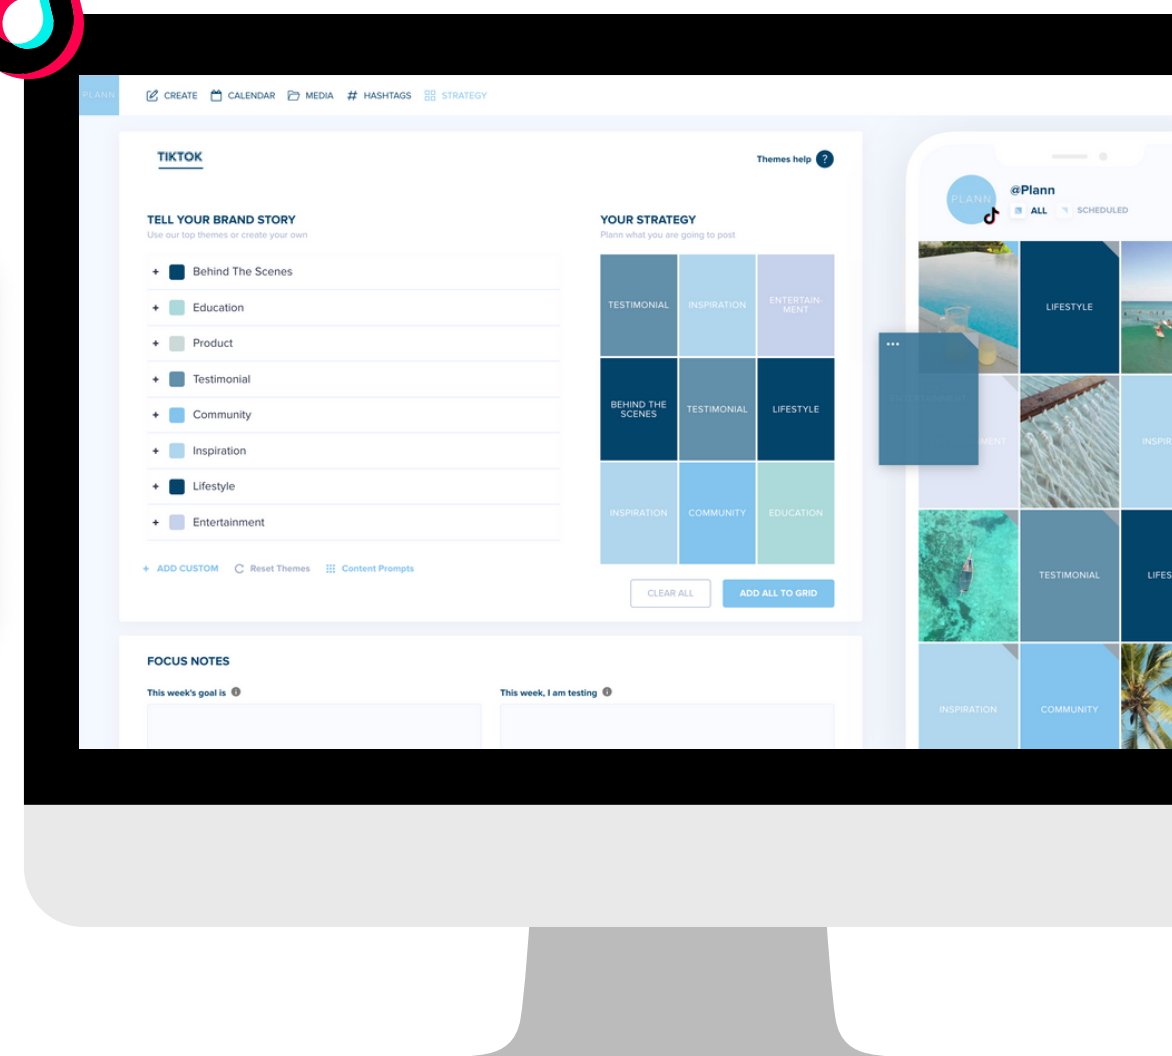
PLANN CREATE CALENDAR MEDIA # HASHTAGS STRATEGY

TIKTOK

Themes help ?

TELL YOUR BRAND STORY
Use our top themes or create your own

+ Behind The Scenes
+ Education
+ Product
+ Testimonial
+ Community
+ Inspiration
+ Lifestyle
+ Entertainment

+ ADD CUSTOM Reset Themes Content Prompts

YOUR STRATEGY
Plann what you are going to post

| TESTIMONIAL | INSPIRATION | ENTERTAINMENT |
|---|---|---|
| BEHIND THE SCENES | TESTIMONIAL | LIFESTYLE |
| INSPIRATION | COMMUNITY | EDUCATION |

CLEAR ALL ADD ALL TO GRID

FOCUS NOTES

This week's goal is

This week, I am testing

PLANN @Plann
ALL SCHEDULED

LIFESTYLE
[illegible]MENT
INSPIR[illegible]
TESTIMONIAL
LIFES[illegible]
INSPIRATION
COMMUNITY